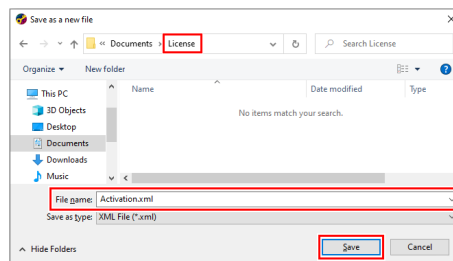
Save as a new file

« Documents › License

Search License

Organize ▾ New folder

This PC
3D Objects
Desktop
Documents
Downloads
Music

Name
Date modified
Type

No items match your search.

File name: Activation.xml

Save as type: XML File (*.xml)

Hide Folders

Save
Cancel